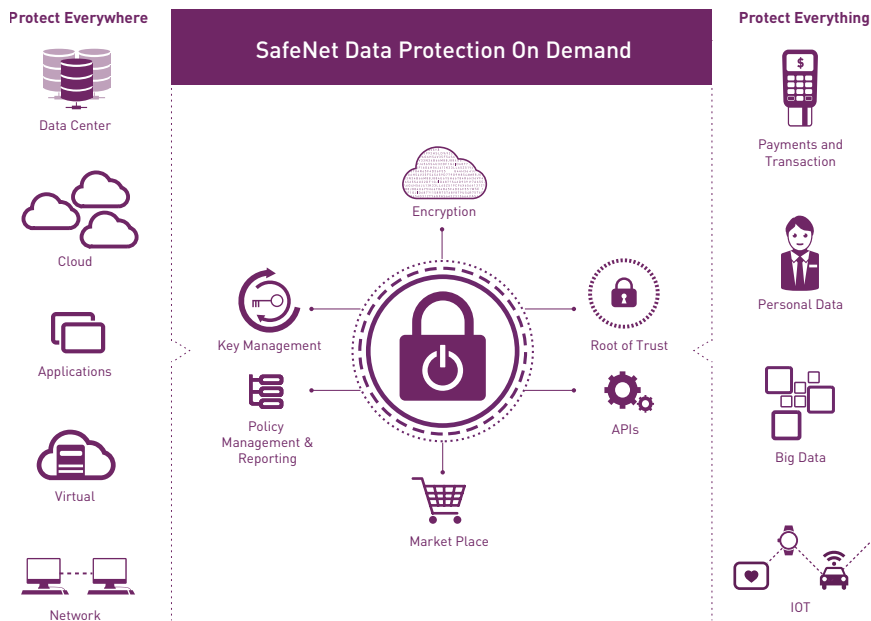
Protect Everywhere

Data Center

Cloud

Applications

Virtual

Network

SafeNet Data Protection On Demand

Encryption

Key Management

Root of Trust

Policy Management & Reporting

APIs

Market Place

Protect Everything

$

Payments and Transaction

Personal Data

Big Data

IOT